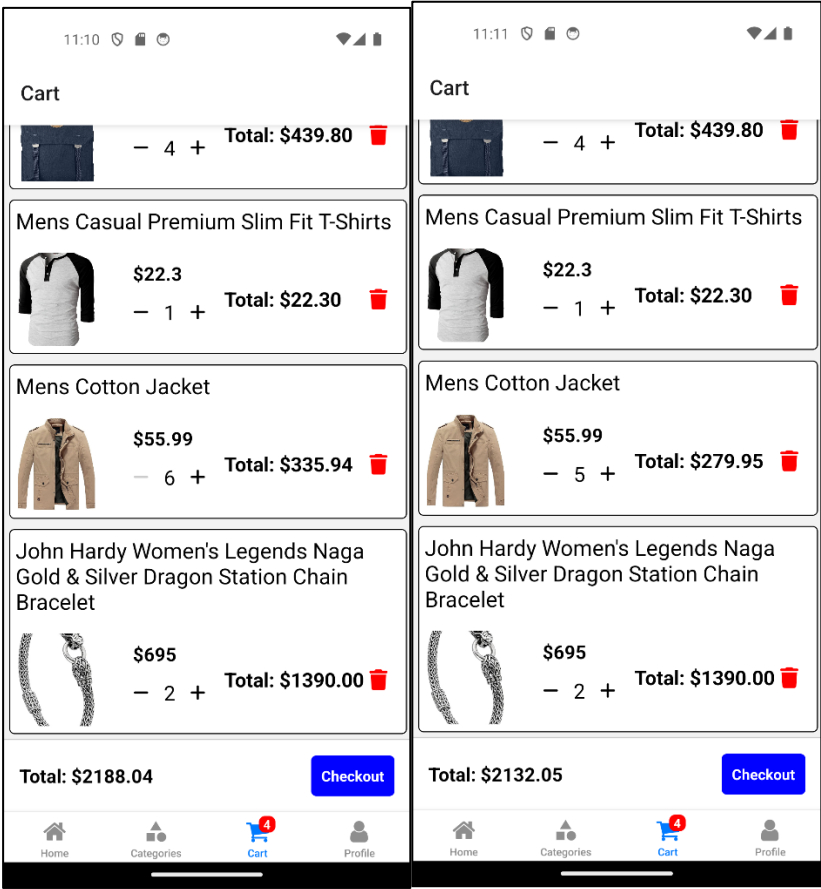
11:10

Cart

− 4 + Total: $439.80

Mens Casual Premium Slim Fit T-Shirts

$22.3

− 1 + Total: $22.30

Mens Cotton Jacket

$55.99

− 6 + Total: $335.94

John Hardy Women's Legends Naga Gold & Silver Dragon Station Chain Bracelet

$695

− 2 + Total: $1390.00

Total: $2188.04

Checkout

Home Categories 4 Cart Profile

11:11

Cart

− 4 + Total: $439.80

Mens Casual Premium Slim Fit T-Shirts

$22.3

− 1 + Total: $22.30

Mens Cotton Jacket

$55.99

− 5 + Total: $279.95

John Hardy Women's Legends Naga Gold & Silver Dragon Station Chain Bracelet

$695

− 2 + Total: $1390.00

Total: $2132.05

Checkout

Home Categories 4 Cart Profile